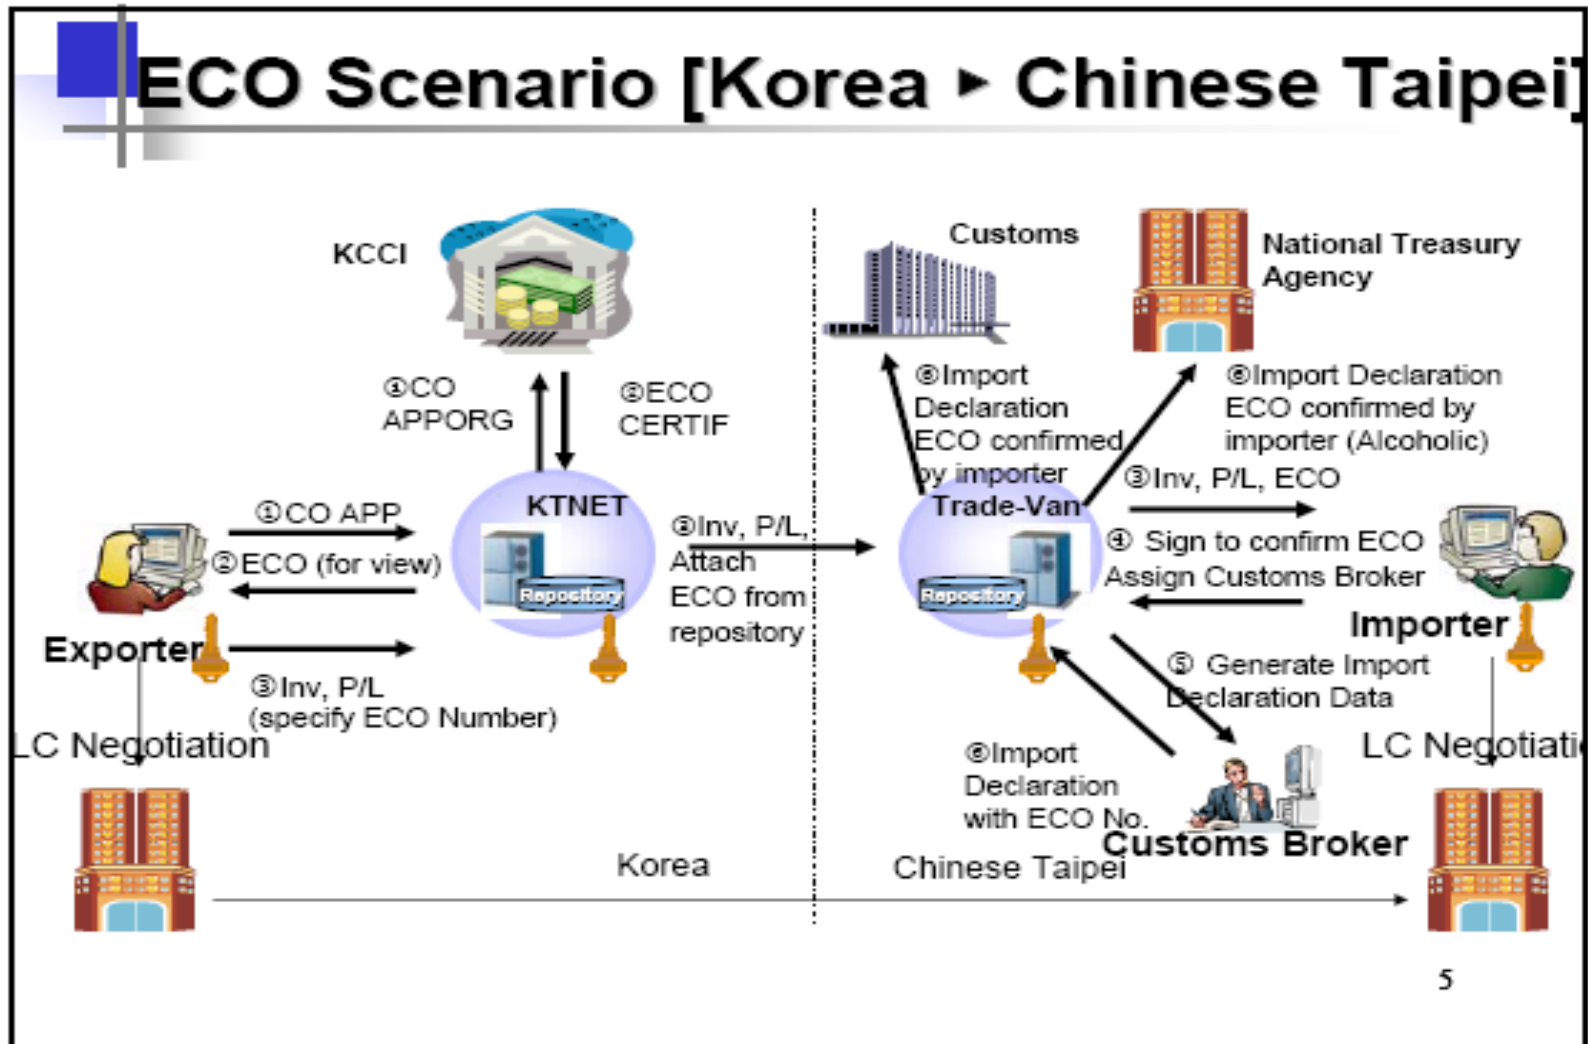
ECO Scenario [Korea ▸ Chinese Taipei]

KCCI

①CO APPORG

②ECO CERTIF

Customs

National Treasury Agency

⑥Import Declaration ECO confirmed by importer

⑥Import Declaration ECO confirmed by importer (Alcoholic)

①CO APP

②ECO (for view)

KTNET

Repository

③Inv, P/L, Attach ECO from repository

Trade-Van

Repository

③Inv, P/L, ECO

④ Sign to confirm ECO Assign Customs Broker

Exporter

③Inv, P/L (specify ECO Number)

Importer

⑤ Generate Import Declaration Data

LC Negotiation

⑥Import Declaration with ECO No.

LC Negotiati

Customs Broker

Korea

Chinese Taipei

5